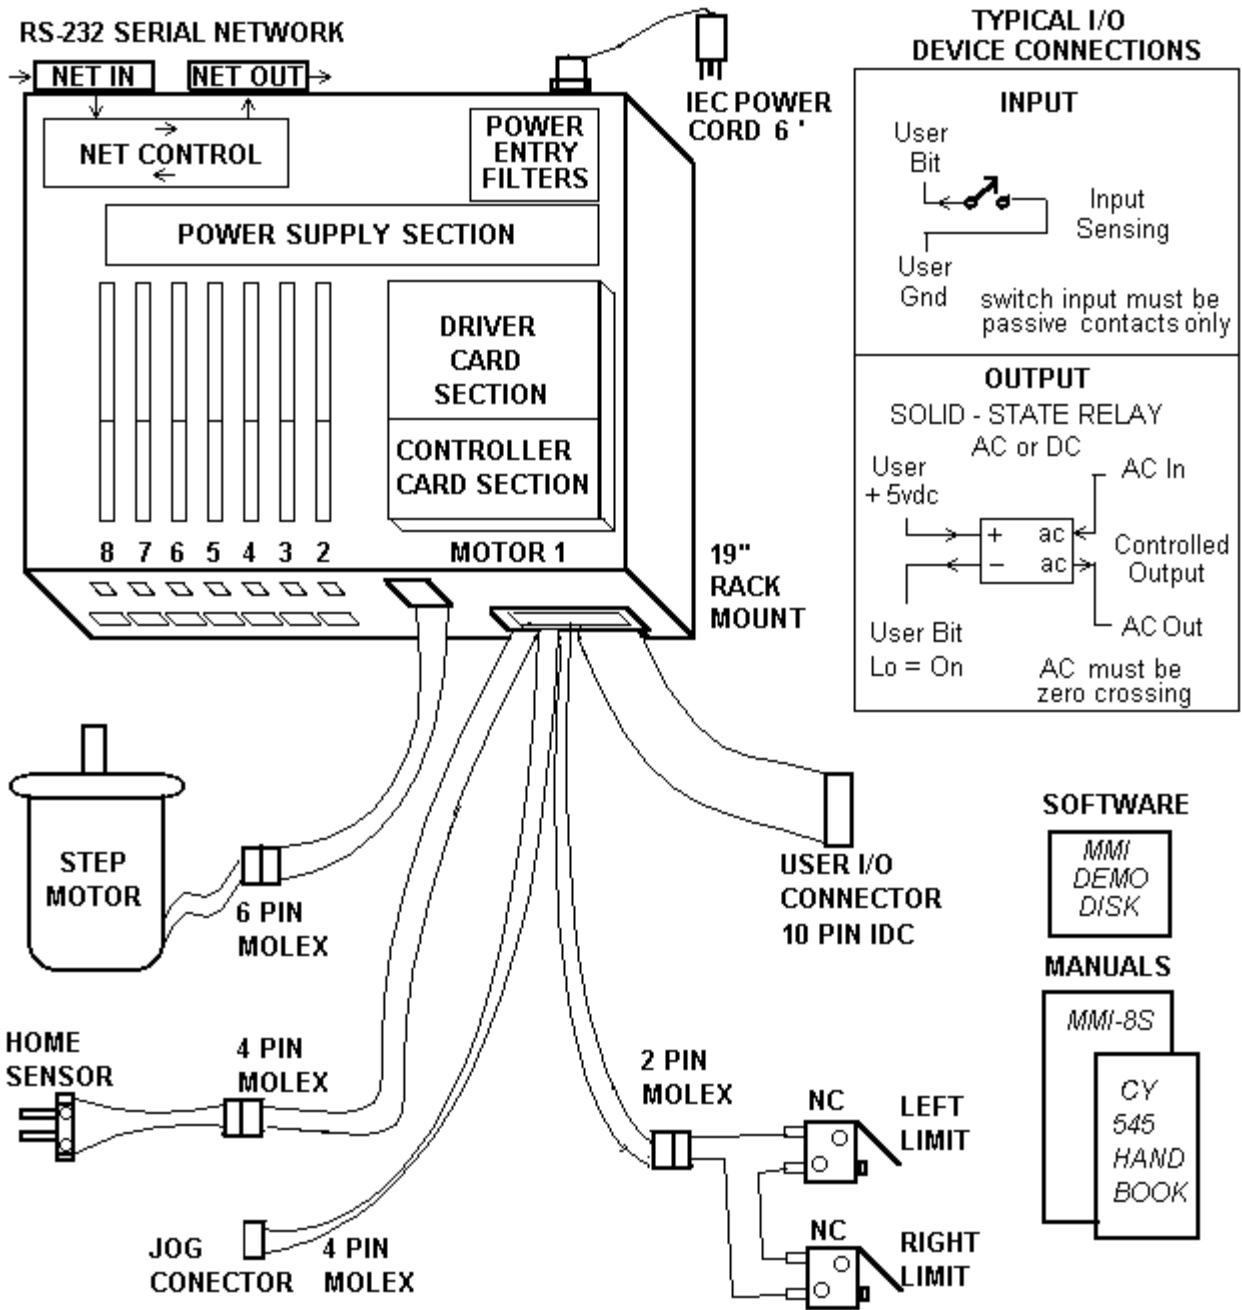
RS-232 SERIAL NETWORK

NET IN

NET OUT

NET CONTROL

POWER ENTRY FILTERS

IEC POWER CORD 6 '

POWER SUPPLY SECTION

DRIVER CARD SECTION

CONTROLLER CARD SECTION

8 7 6 5 4 3 2

MOTOR 1

19" RACK MOUNT

TYPICAL I/O DEVICE CONNECTIONS

INPUT

User Bit

Input Sensing

User Gnd

switch input must be passive contacts only

OUTPUT

SOLID - STATE RELAY AC or DC

User + 5vdc

AC In

+ ac

– ac

Controlled Output

User Bit Lo = On

AC Out

AC must be zero crossing

STEP MOTOR

6 PIN MOLEX

USER I/O CONNECTOR 10 PIN IDC

SOFTWARE

MMI DEMO DISK

MANUALS

MMI-8S

CY 545 HAND BOOK

HOME SENSOR

4 PIN MOLEX

2 PIN MOLEX

NC

LEFT LIMIT

NC

RIGHT LIMIT

JOG CONECTOR

4 PIN MOLEX